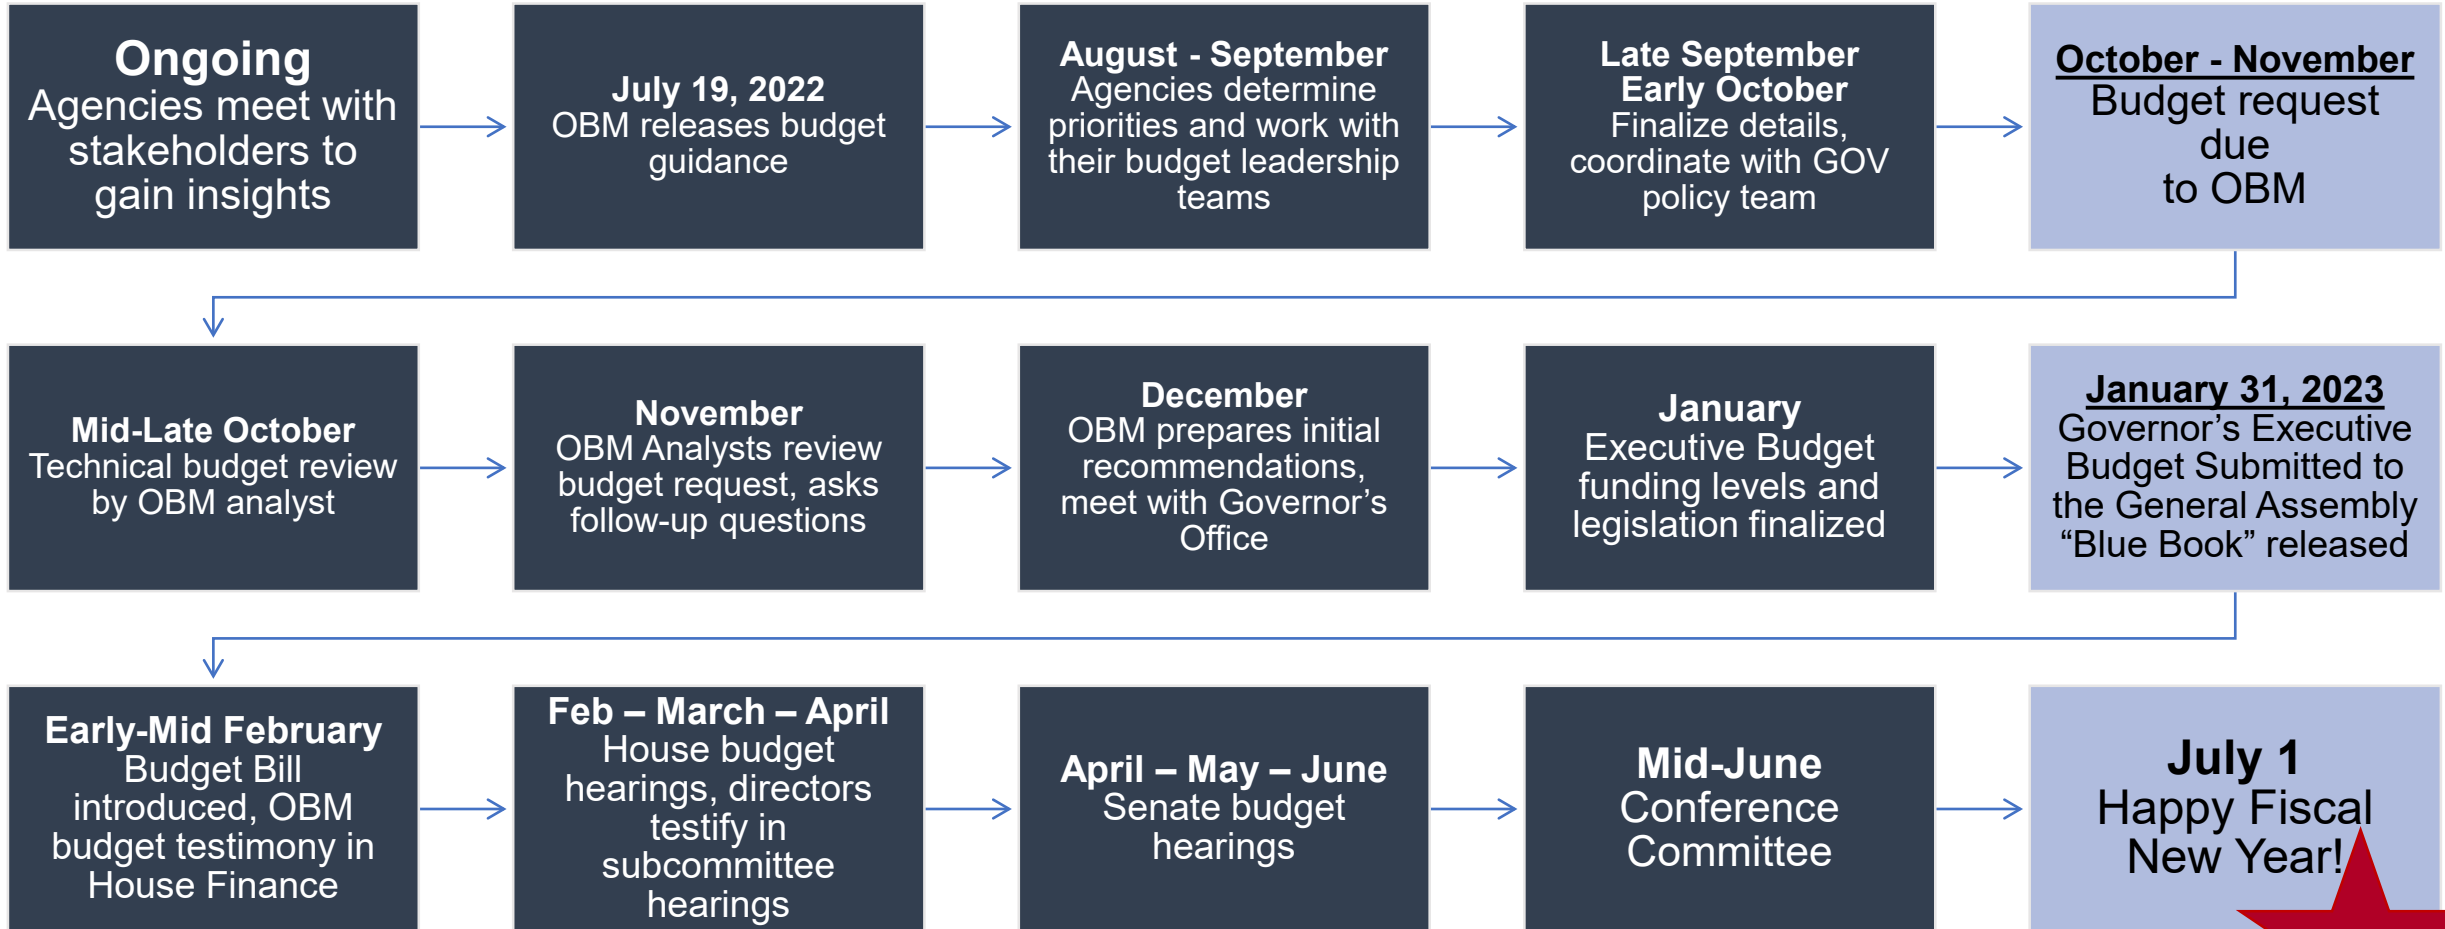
**Ongoing**
Agencies meet with stakeholders to gain insights

**July 19, 2022**
OBM releases budget guidance

**August - September**
Agencies determine priorities and work with their budget leadership teams

**Late September Early October**
Finalize details, coordinate with GOV policy team

**October - November**
Budget request due to OBM

**Mid-Late October**
Technical budget review by OBM analyst

**November**
OBM Analysts review budget request, asks follow-up questions

**December**
OBM prepares initial recommendations, meet with Governor's Office

**January**
Executive Budget funding levels and legislation finalized

**January 31, 2023**
Governor's Executive Budget Submitted to the General Assembly "Blue Book" released

**Early-Mid February**
Budget Bill introduced, OBM budget testimony in House Finance

**Feb – March – April**
House budget hearings, directors testify in subcommittee hearings

**April – May – June**
Senate budget hearings

**Mid-June**
Conference Committee

**July 1**
Happy Fiscal New Year!